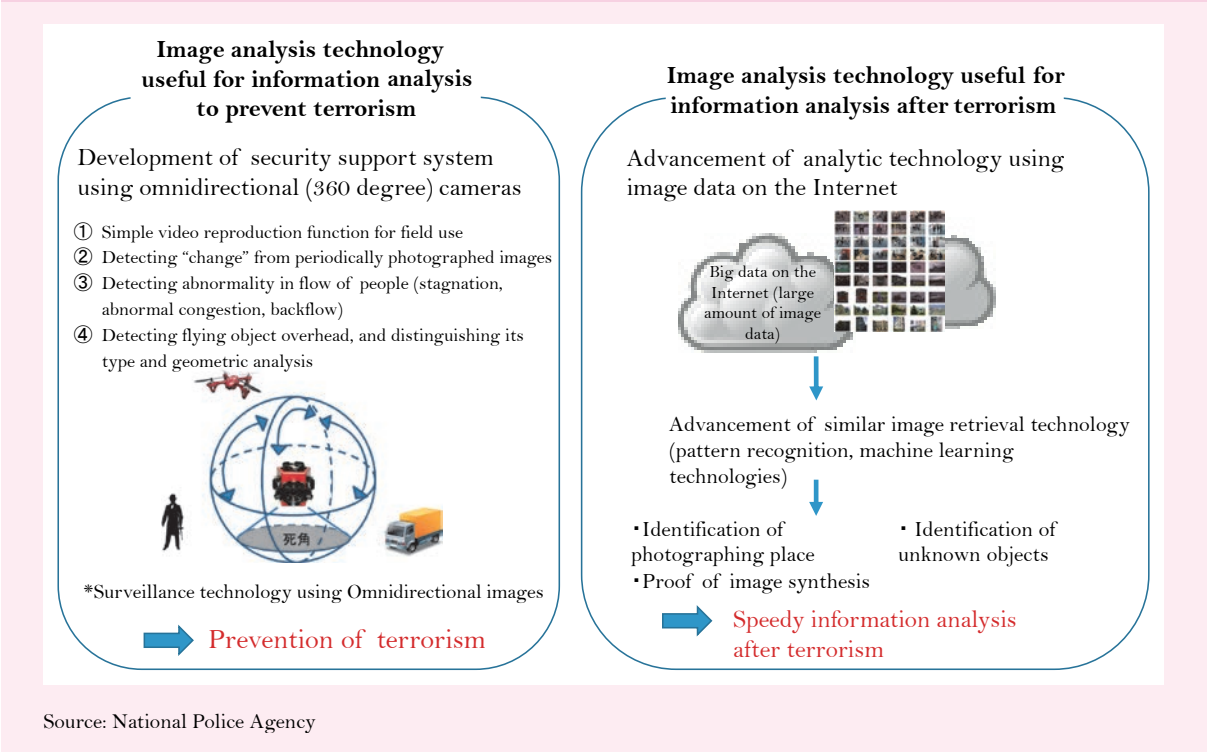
Image analysis technology useful for information analysis to prevent terrorism

Development of security support system using omnidirectional (360 degree) cameras

① Simple video reproduction function for field use
② Detecting "change" from periodically photographed images
③ Detecting abnormality in flow of people (stagnation, abnormal congestion, backflow)
④ Detecting flying object overhead, and distinguishing its type and geometric analysis

死角

*Surveillance technology using Omnidirectional images

Prevention of terrorism

Image analysis technology useful for information analysis after terrorism

Advancement of analytic technology using image data on the Internet

Big data on the Internet (large amount of image data)

Advancement of similar image retrieval technology (pattern recognition, machine learning technologies)

・Identification of photographing place
・Proof of image synthesis
・Identification of unknown objects

Speedy information analysis after terrorism

Source: National Police Agency